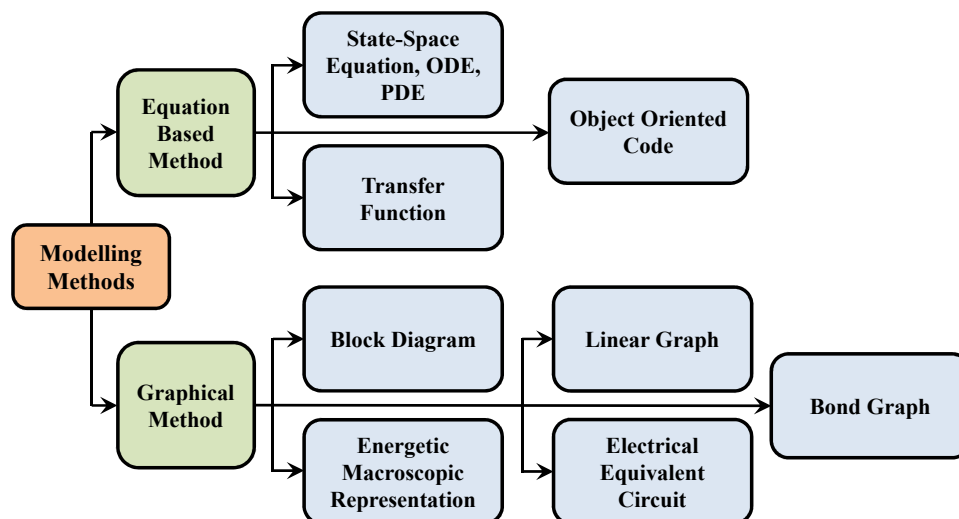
Modelling Methods

Equation Based Method

State-Space Equation, ODE, PDE

Object Oriented Code

Transfer Function

Graphical Method

Block Diagram

Linear Graph

Bond Graph

Energetic Macroscopic Representation

Electrical Equivalent Circuit